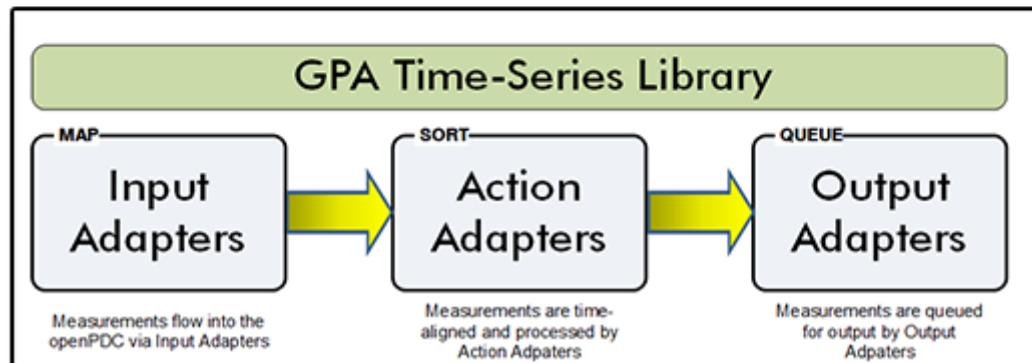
GPA Time-Series Library

MAP
Input Adapters

SORT
Action Adapters

QUEUE
Output Adapters

Measurements flow into the openPDC via Input Adapters

Measurements are time-aligned and processed by Action Adpaters

Measurements are queued for output by Output Adpaters